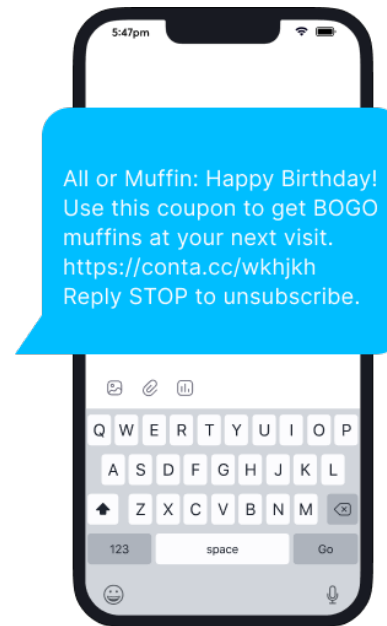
5:47pm

All or Muffin: Happy Birthday! Use this coupon to get BOGO muffins at your next visit. https://conta.cc/wkhjkh Reply STOP to unsubscribe.

Q W E R T Y U I O P
A S D F G H J K L
Z X C V B N M
123 space Go